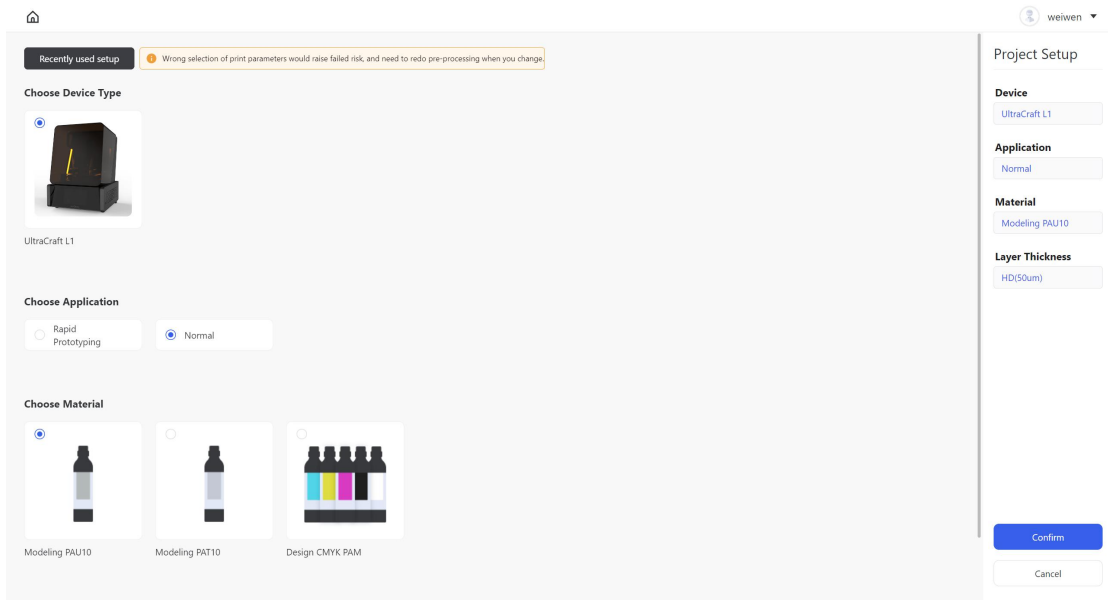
weiwen

Recently used setup

Wrong selection of print parameters would raise failed risk, and need to redo pre-processing when you change.

Choose Device Type

UltraCraft L1

Choose Application

Rapid Prototyping

Normal

Choose Material

Modeling PAU10

Modeling PAT10

Design CMYK PAM

Project Setup

Device

UltraCraft L1

Application

Normal

Material

Modeling PAU10

Layer Thickness

HD(50um)

Confirm

Cancel